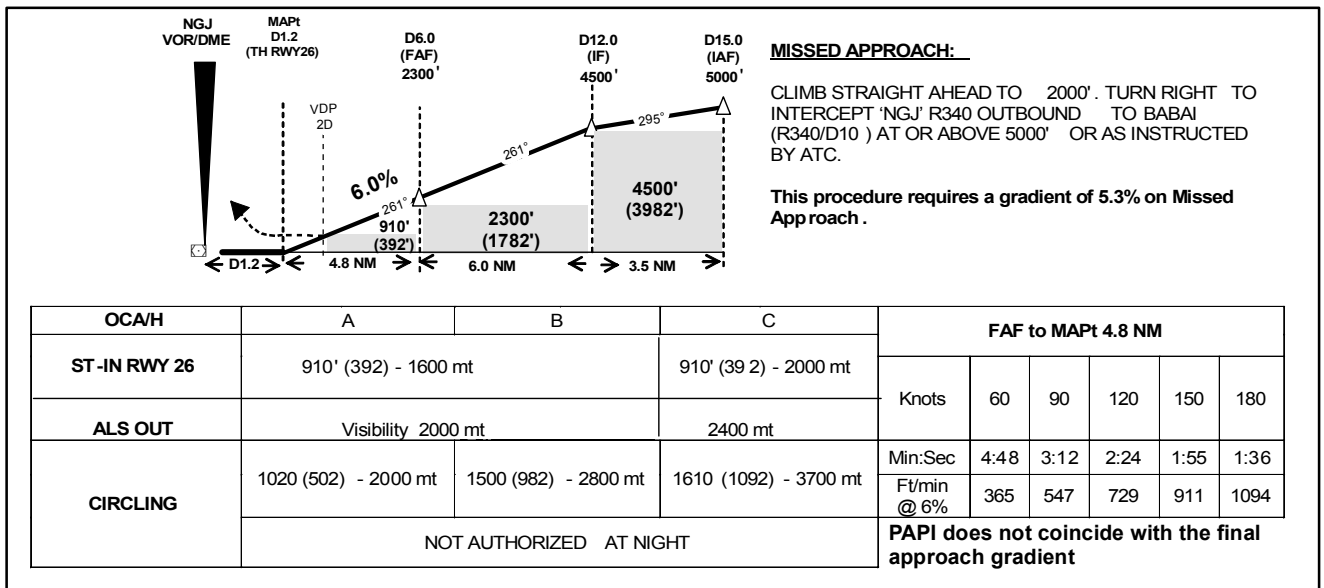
NGJ VOR/DME

MAPt D1.2 (TH RWY26)

VDP 2D

D6.0 (FAF) 2300'

D12.0 (IF) 4500'

D15.0 (IAF) 5000'

6.0%

261°

261°

295°

910' (392')

2300' (1782')

4500' (3982')

D1.2

4.8 NM

6.0 NM

3.5 NM

MISSED APPROACH:

CLIMB STRAIGHT AHEAD TO 2000'. TURN RIGHT TO INTERCEPT 'NGJ' R340 OUTBOUND TO BABAI (R340/D10 ) AT OR ABOVE 5000' OR AS INSTRUCTED BY ATC.

This procedure requires a gradient of 5.3% on Missed Approach .

| OCA/H | A | B | C |
|---|---|---|---|
| ST-IN RWY 26 | 910' (392) - 1600 mt | | 910' (39 2) - 2000 mt |
| ALS OUT | Visibility 2000 mt | | 2400 mt |
| CIRCLING | 1020 (502) - 2000 mt | 1500 (982) - 2800 mt | 1610 (1092) - 3700 mt |
| | NOT AUTHORIZED AT NIGHT | | |

| FAF to MAPt 4.8 NM | | | | | |
|---|---|---|---|---|---|
| Knots | 60 | 90 | 120 | 150 | 180 |
| Min:Sec | 4:48 | 3:12 | 2:24 | 1:55 | 1:36 |
| Ft/min @ 6% | 365 | 547 | 729 | 911 | 1094 |

PAPI does not coincide with the final approach gradient